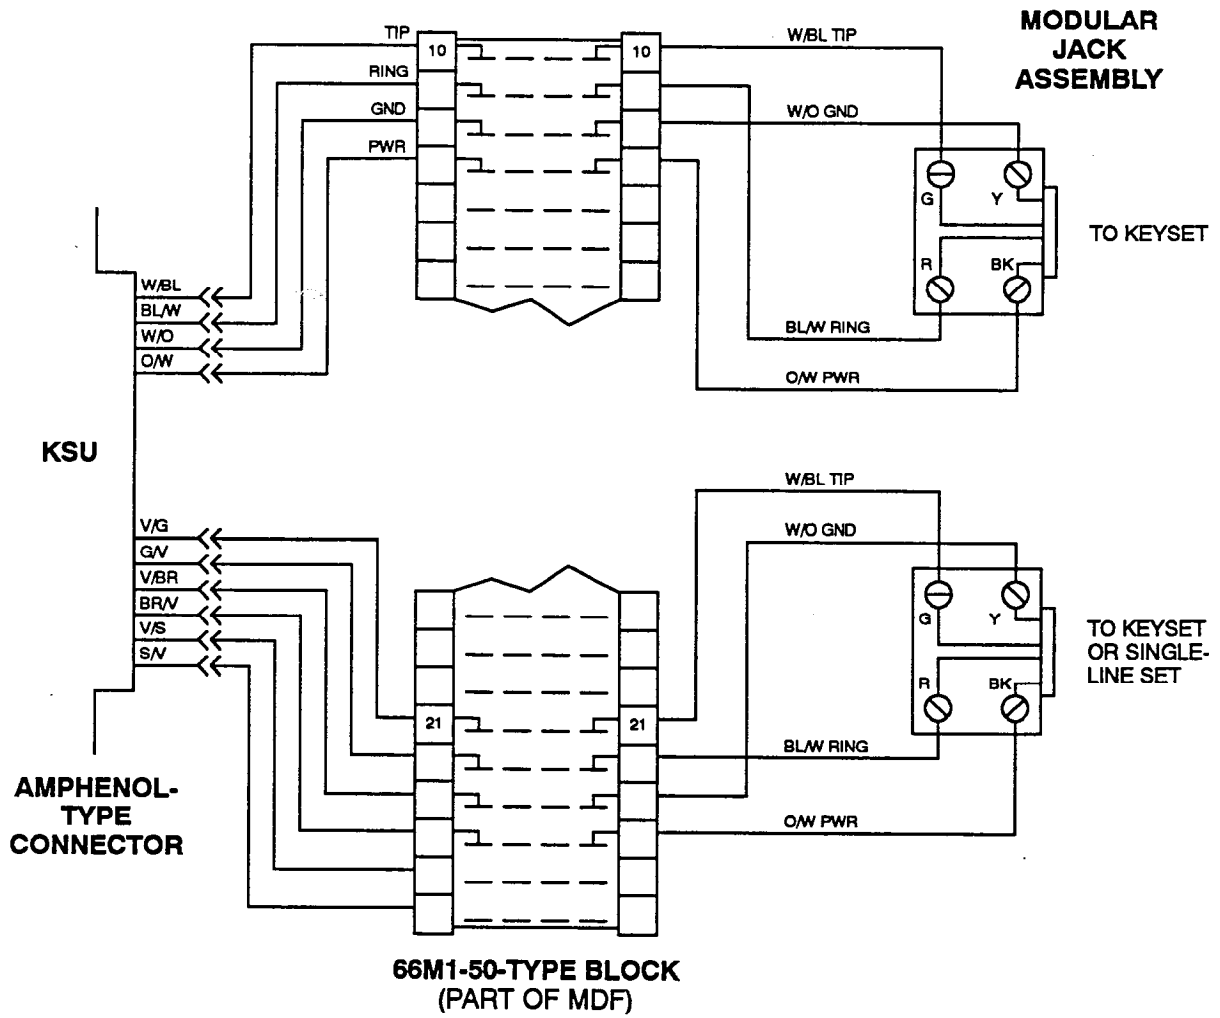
MODULAR JACK ASSEMBLY

TIP
RING
GND
PWR

10

10

W/BL TIP

W/O GND

G
Y
R
BK

TO KEYSET

W/BL
BL/W
W/O
O/W

BL/W RING

O/W PWR

KSU

W/BL TIP

W/O GND

V/G
G/V
V/BR
BR/V
V/S
S/V

G
Y
R
BK

TO KEYSET OR SINGLE-LINE SET

21

21

BL/W RING

O/W PWR

AMPHENOL-TYPE CONNECTOR

66M1-50-TYPE BLOCK
(PART OF MDF)